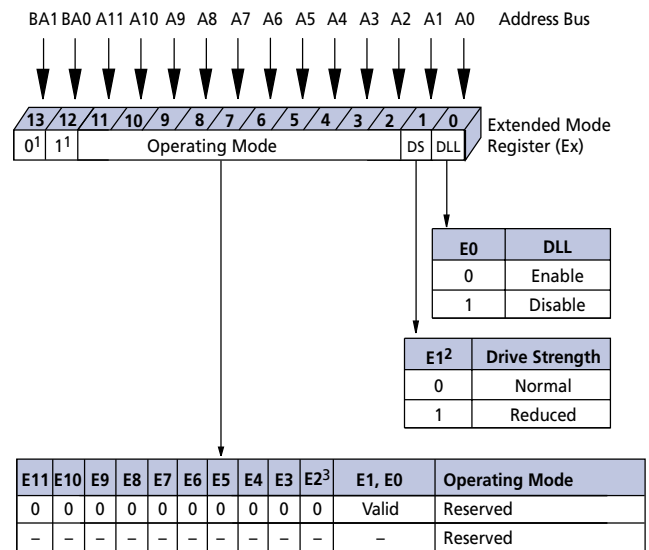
BA1 BA0 A11 A10 A9 A8 A7 A6 A5 A4 A3 A2 A1 A0 Address Bus

13 12 11 10 9 8 7 6 5 4 3 2 1 0

$0^1$ $1^1$ Operating Mode DS DLL

Extended Mode Register (Ex)

| E0 | DLL |
|---|---|
| 0 | Enable |
| 1 | Disable |

| $E1^2$ | Drive Strength |
|---|---|
| 0 | Normal |
| 1 | Reduced |

| E11 | E10 | E9 | E8 | E7 | E6 | E5 | E4 | E3 | $E2^3$ | E1, E0 | Operating Mode |
|---|---|---|---|---|---|---|---|---|---|---|---|
| 0 | 0 | 0 | 0 | 0 | 0 | 0 | 0 | 0 | 0 | Valid | Reserved |
| – | – | – | – | – | – | – | – | – | – | – | Reserved |